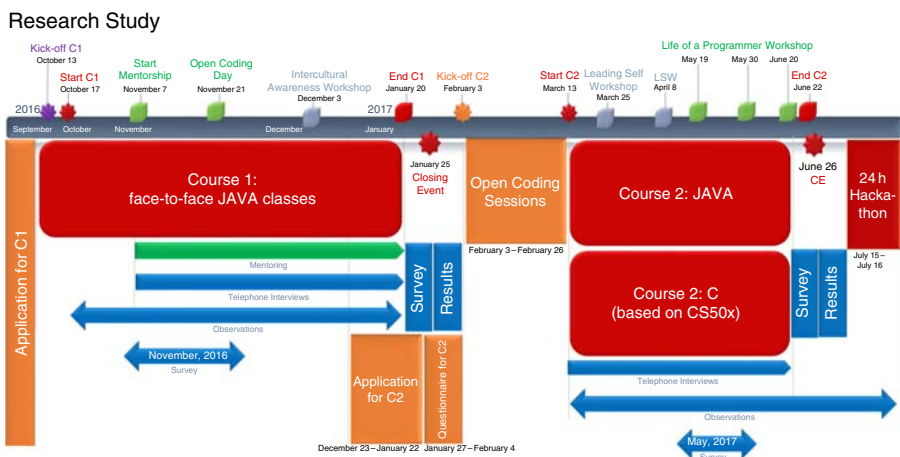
Research Study

Kick-off C1
October 13

Start C1
October 17

Start Mentorship
November 7

Open Coding Day
November 21

Intercultural Awareness Workshop
December 3

End C1
January 20

Kick-off C2
February 3

Start C2
March 13

Leading Self Workshop
March 25

LSW
April 8

Life of a Programmer Workshop
May 19

May 30

June 20

End C2
June 22

2016
September
October
November
December
2017
January

Application for C1

Course 1:
face-to-face JAVA classes

January 25
Closing Event

Open Coding Sessions

February 3 – February 26

Course 2: JAVA

June 26
CE

24 h Hackathon

July 15 – July 16

Mentoring

Telephone Interviews

Observations

Survey

Results

November, 2016
Survey

Application for C2

Questionnaire for C2

December 23 – January 22

January 27 – February 4

Course 2: C
(based on CS50x)

Survey

Results

Telephone Interviews

Observations

May, 2017
Survey